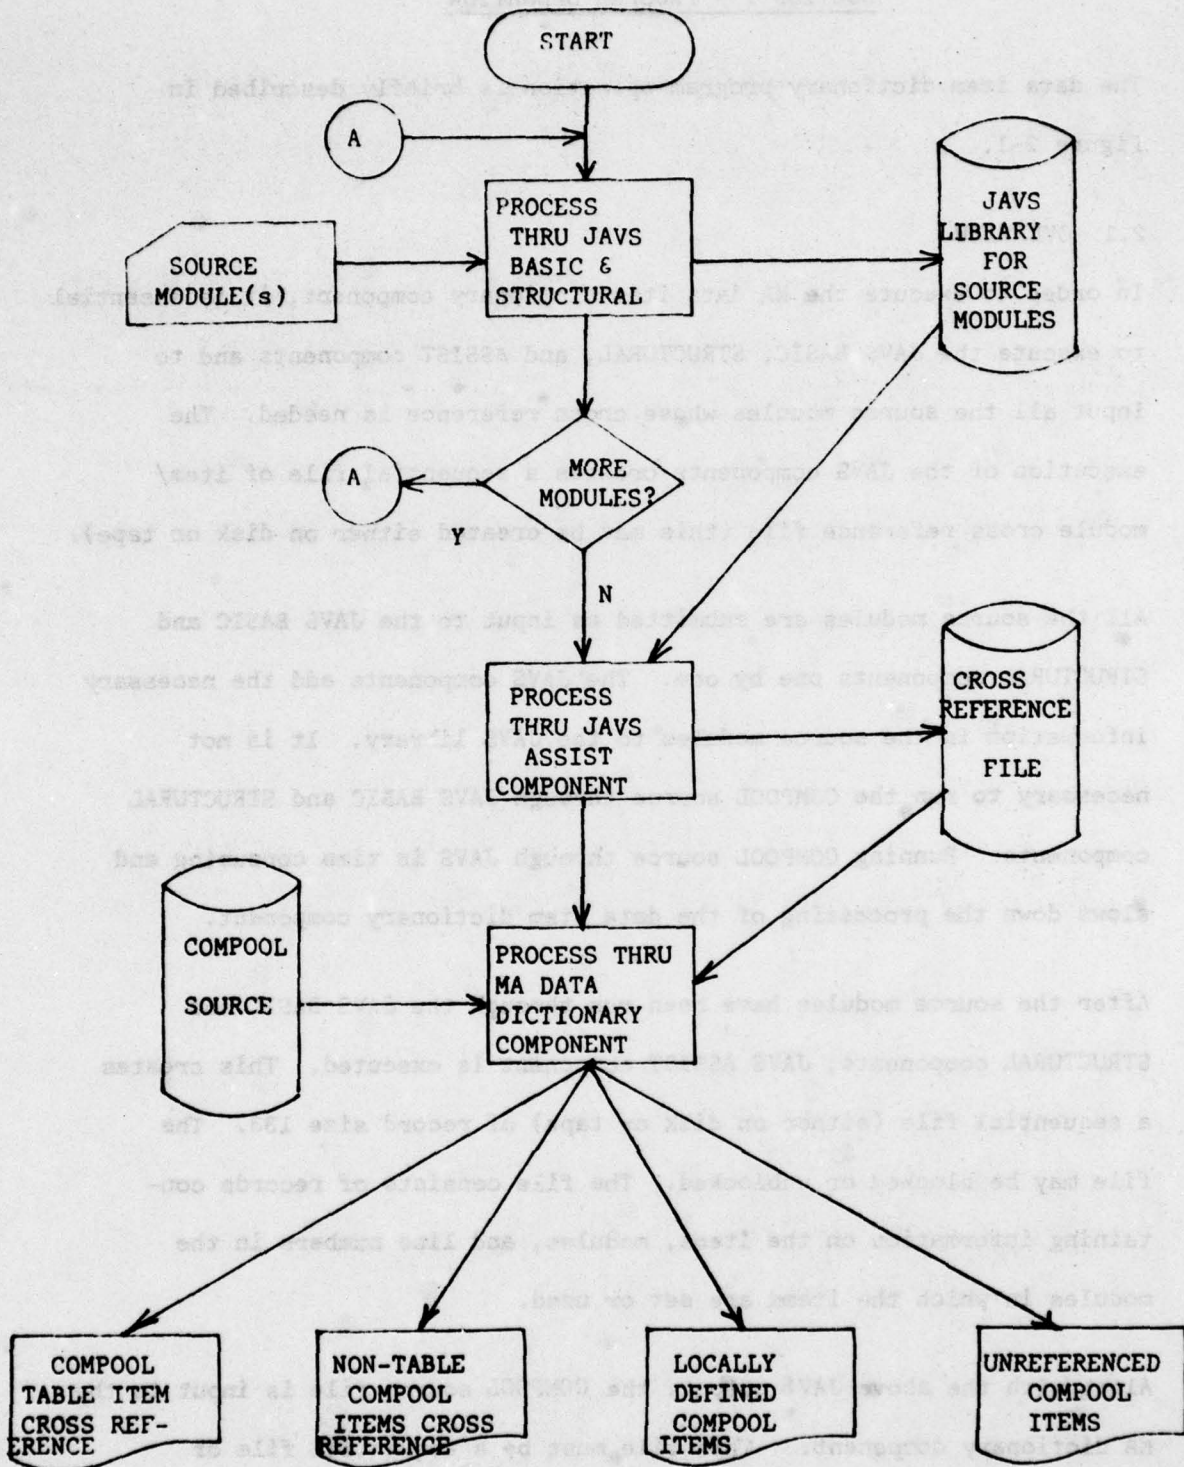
START

A

PROCESS THRU JAVS BASIC & STRUCTURAL

SOURCE MODULE(s)

JAVS LIBRARY FOR SOURCE MODULES

MORE MODULES?

A

Y

N

PROCESS THRU JAVS ASSIST COMPONENT

CROSS REFERENCE FILE

COMPOOL SOURCE

PROCESS THRU MA DATA DICTIONARY COMPONENT

COMPOOL TABLE ITEM CROSS REFERENCE

NON-TABLE COMPOOL ITEMS CROSS REFERENCE

LOCALLY DEFINED COMPOOL ITEMS

UNREFERENCED COMPOOL ITEMS